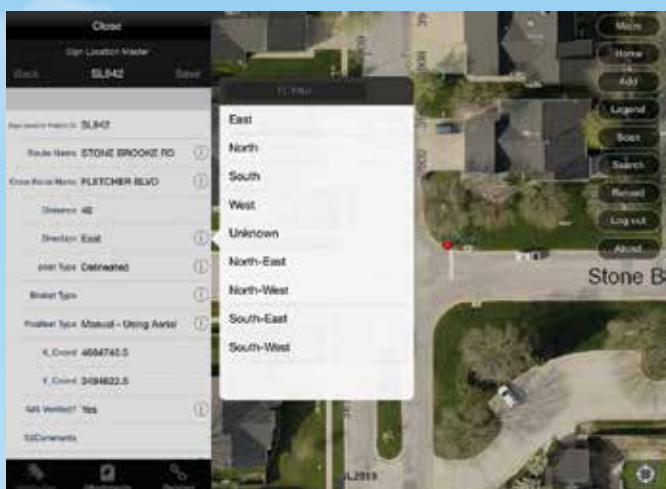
Close

Sign Location Master

Back SL842 Save

Sign Location Point ID SL842

Route Name STONE BROOKE RD

Cross Road Name FLETCHER BLVD

Distance 40

Direction East

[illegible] Type Delineated

Bracket Type

Position Type Manual - Using Aerial

X_Coord 4694740.5

Y_Coord 3494622.5

GIS Verified? Yes

SLComments

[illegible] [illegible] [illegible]

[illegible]

East
North
South
West
Unknown
North-East
North-West
South-East
South-West

Menu
Home
Add
Legend
Scan
Search
Reload
Log out
About

Stone B

SL2819